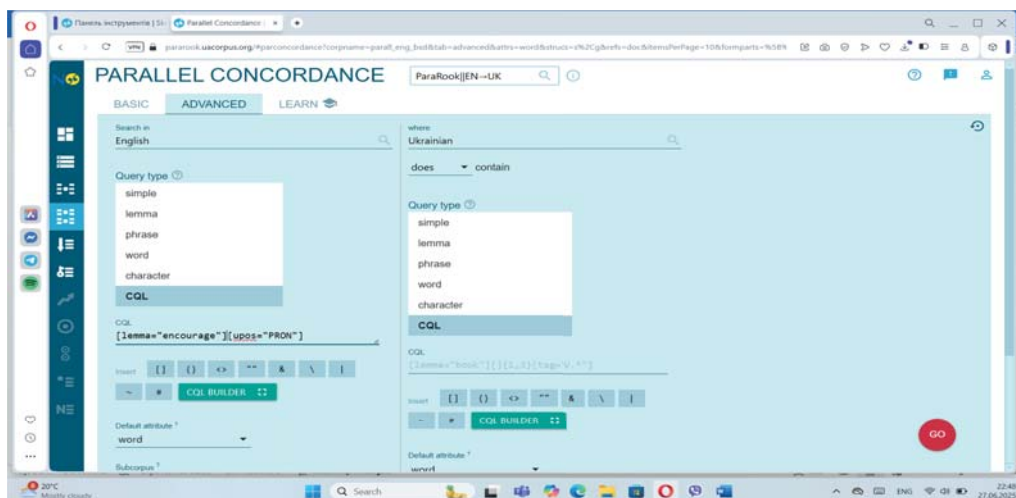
Панель інструментів | Sk | Parallel Concordance | ×

pararook.uacorpus.org/#parconcordance?corpname=paral_eng_bsd&tab=advanced&attrs=word&structs=s%2Cg&refs=doc&itemsPerPage=10&formparts=%5B%

PARALLEL CONCORDANCE

ParaRook||EN→UK

BASIC ADVANCED LEARN

Search in
English

Query type
simple
lemma
phrase
word
character
CQL

CQL
[lemma="encourage"][upos="PRON"]

Insert [] () <> "" & \ |
~ # CQL BUILDER

Default attribute
word

Subcorpus

where
Ukrainian

does contain

Query type
simple
lemma
phrase
word
character
CQL

CQL
[lemma="book"][]{1,3}[tag="V.*"]

Insert [] () <> "" & \ |
~ # CQL BUILDER

Default attribute
word

GO

20°C
Mostly cloudy

Search

ENG 22:48 27.06.2023